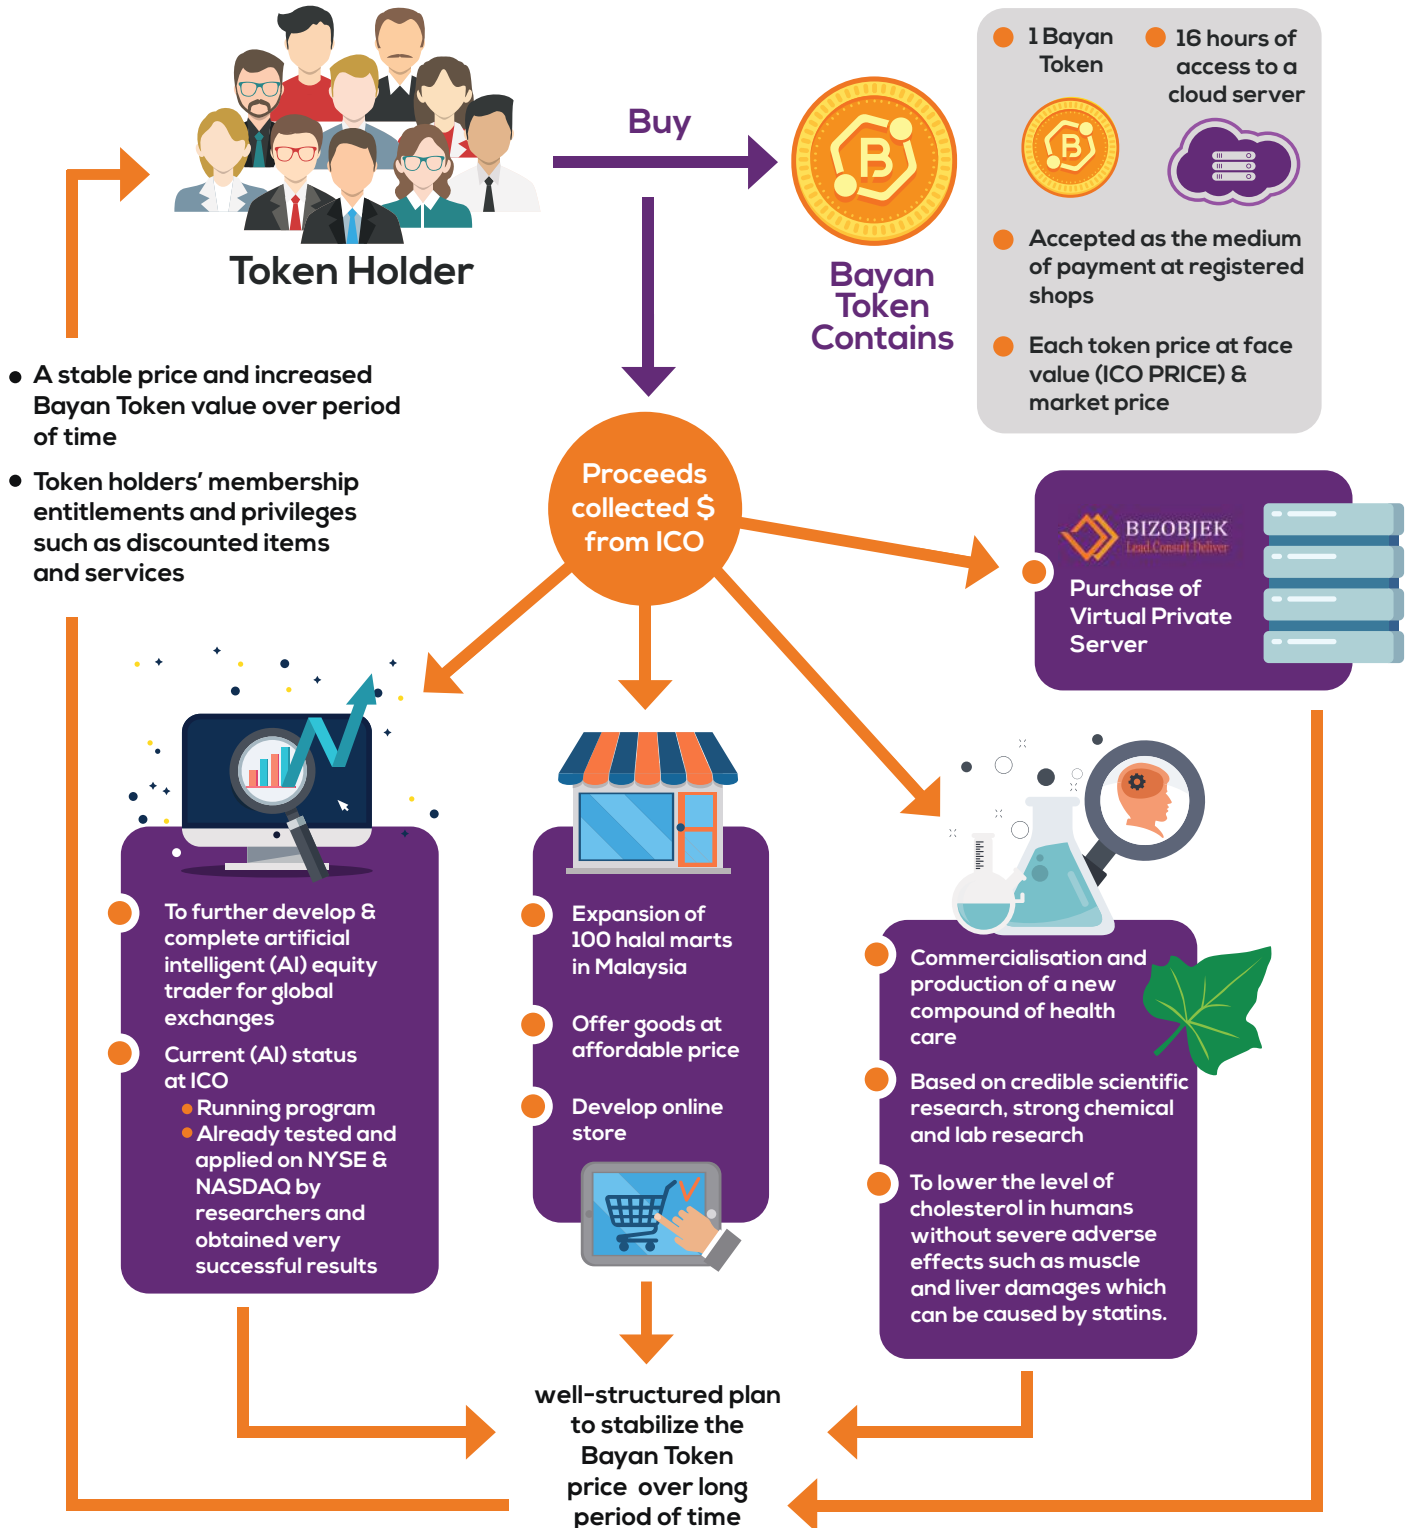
Token Holder

Buy

Bayan Token Contains

1 Bayan Token

16 hours of access to a cloud server

Accepted as the medium of payment at registered shops

Each token price at face value (ICO PRICE) & market price

A stable price and increased Bayan Token value over period of time

Token holders' membership entitlements and privileges such as discounted items and services

Proceeds collected $ from ICO

BIZOBJEK
Lead.Consult.Deliver

Purchase of Virtual Private Server

To further develop & complete artificial intelligent (AI) equity trader for global exchanges

Current (AI) status at ICO

Running program

Already tested and applied on NYSE & NASDAQ by researchers and obtained very successful results

Expansion of 100 halal marts in Malaysia

Offer goods at affordable price

Develop online store

Commercialisation and production of a new compound of health care

Based on credible scientific research, strong chemical and lab research

To lower the level of cholesterol in humans without severe adverse effects such as muscle and liver damages which can be caused by statins.

well-structured plan to stabilize the Bayan Token price over long period of time